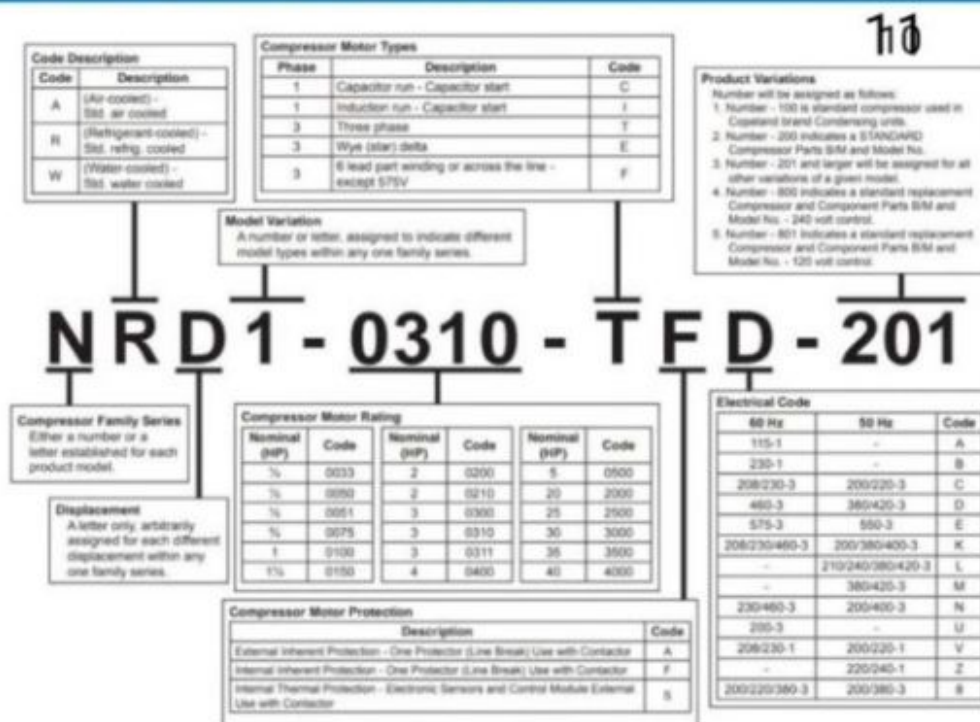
Code Description

| Code | Description |
|---|---|
| A | (Air-cooled) - Std. air cooled |
| R | (Refrigerant-cooled) - Std. refrig. cooled |
| W | (Water-cooled) - Std. water cooled |

Compressor Motor Types

| Phase | Description | Code |
|---|---|---|
| 1 | Capacitor run - Capacitor start | C |
| 1 | Induction run - Capacitor start | I |
| 3 | Three phase | T |
| 3 | Wye (star) delta | E |
| 3 | 6 lead part winding or across the line - except 575V | F |

ℏ đ

Product Variations
Number will be assigned as follows:
1. Number - 100 is standard compressor used in Copeland brand Condensing units.
2. Number - 200 indicates a STANDARD Compressor Parts B/M and Model No.
3. Number - 201 and larger will be assigned for all other variations of a given model.
4. Number - 800 indicates a standard replacement Compressor and Component Parts B/M and Model No. - 240 volt control.
5. Number - 801 indicates a standard replacement Compressor and Component Parts B/M and Model No. - 120 volt control.

Model Variation
A number or letter, assigned to indicate different model types within any one family series.

N R D 1 - 0310 - T F D - 201

Compressor Family Series
Either a number or a letter established for each product model.

Displacement
A letter only, arbitrarily assigned for each different displacement within any one family series.

Compressor Motor Rating

| Nominal (HP) | Code | Nominal (HP) | Code | Nominal (HP) | Code |
|---|---|---|---|---|---|
| ⅓ | 0033 | 2 | 0200 | 5 | 0500 |
| ½ | 0050 | 2 | 0210 | 20 | 2000 |
| ½ | 0051 | 3 | 0300 | 25 | 2500 |
| ¾ | 0075 | 3 | 0310 | 30 | 3000 |
| 1 | 0100 | 3 | 0311 | 35 | 3500 |
| 1½ | 0150 | 4 | 0400 | 40 | 4000 |

Electrical Code

| 60 Hz | 50 Hz | Code |
|---|---|---|
| 115-1 | - | A |
| 230-1 | - | B |
| 208/230-3 | 200/220-3 | C |
| 460-3 | 380/420-3 | D |
| 575-3 | 550-3 | E |
| 208/230/460-3 | 200/380/400-3 | K |
| - | 210/240/380/420-3 | L |
| - | 380/420-3 | M |
| 230/460-3 | 200/400-3 | N |
| 200-3 | - | U |
| 208/230-1 | 200/220-1 | V |
| - | 220/240-1 | Z |
| 200/220/380-3 | 200/380-3 | 8 |

Compressor Motor Protection

| Description | Code |
|---|---|
| External Inherent Protection - One Protector (Line Break) Use with Contactor | A |
| Internal Inherent Protection - One Protector (Line Break) Use with Contactor | F |
| Internal Thermal Protection - Electronic Sensors and Control Module External Use with Contactor | S |